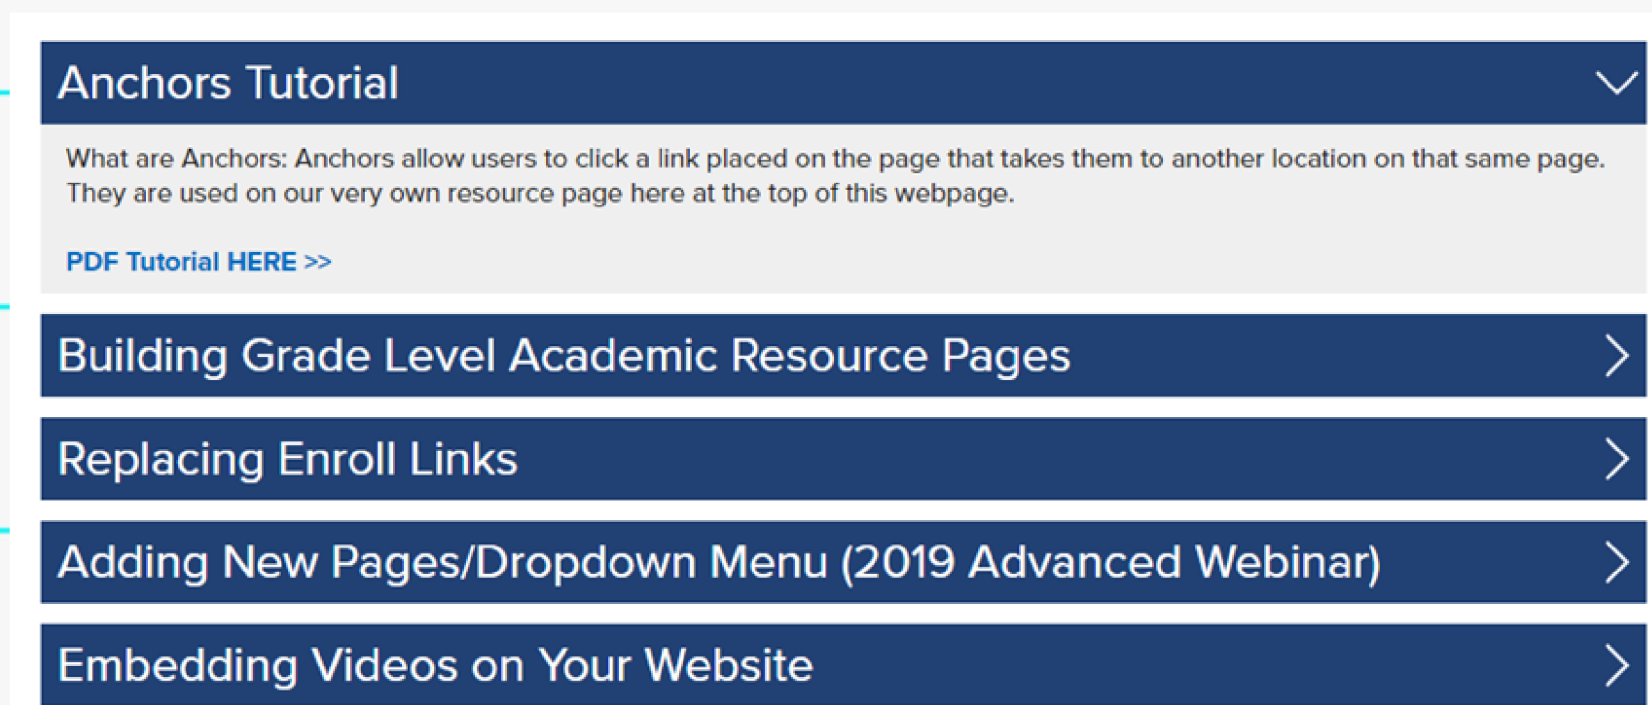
Anchors Tutorial

What are Anchors: Anchors allow users to click a link placed on the page that takes them to another location on that same page. They are used on our very own resource page here at the top of this webpage.

PDF Tutorial HERE >>

Building Grade Level Academic Resource Pages

Replacing Enroll Links

Adding New Pages/Dropdown Menu (2019 Advanced Webinar)

Embedding Videos on Your Website